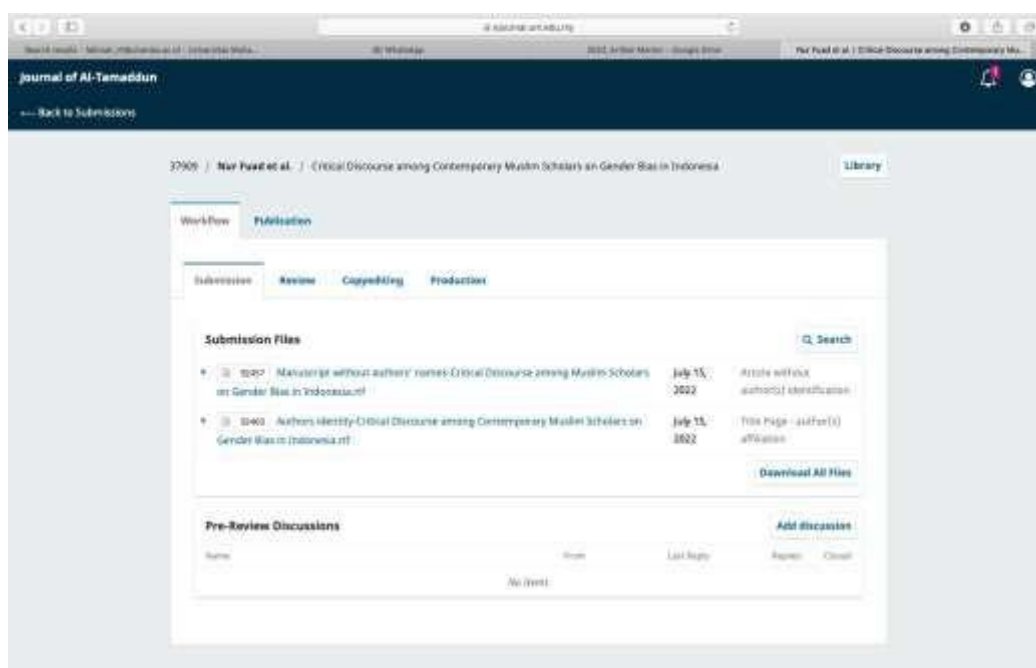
ejournal.um.edu.my

Search results · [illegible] · Universitas Islam... | WhatsApp | 2022 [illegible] - Google Drive | Nur Fuad et al. | Critical Discourse among Contemporary Mu...

Journal of Al-Tamaddun

← Back to Submissions

37909 / Nur Fuad et al. / Critical Discourse among Contemporary Muslim Scholars on Gender Bias in Indonesia

Library

Workflow | Publication

Submission | Review | Copyediting | Production

Submission Files

Search

▸ 155457 Manuscript without authors' names-Critical Discourse among Muslim Scholars on Gender Bias in Indonesia.rtf | July 15, 2022 | Article without author(s) identification

▸ 155460 Authors Identity-Critical Discourse among Contemporary Muslim Scholars on Gender Bias in Indonesia.rtf | July 15, 2022 | Title Page - author(s) affiliation

Download All Files

Pre-Review Discussions

Add discussion

| Name | From | Last Reply | Replies | Closed |
|---|---|---|---|---|
| No Items | | | | |